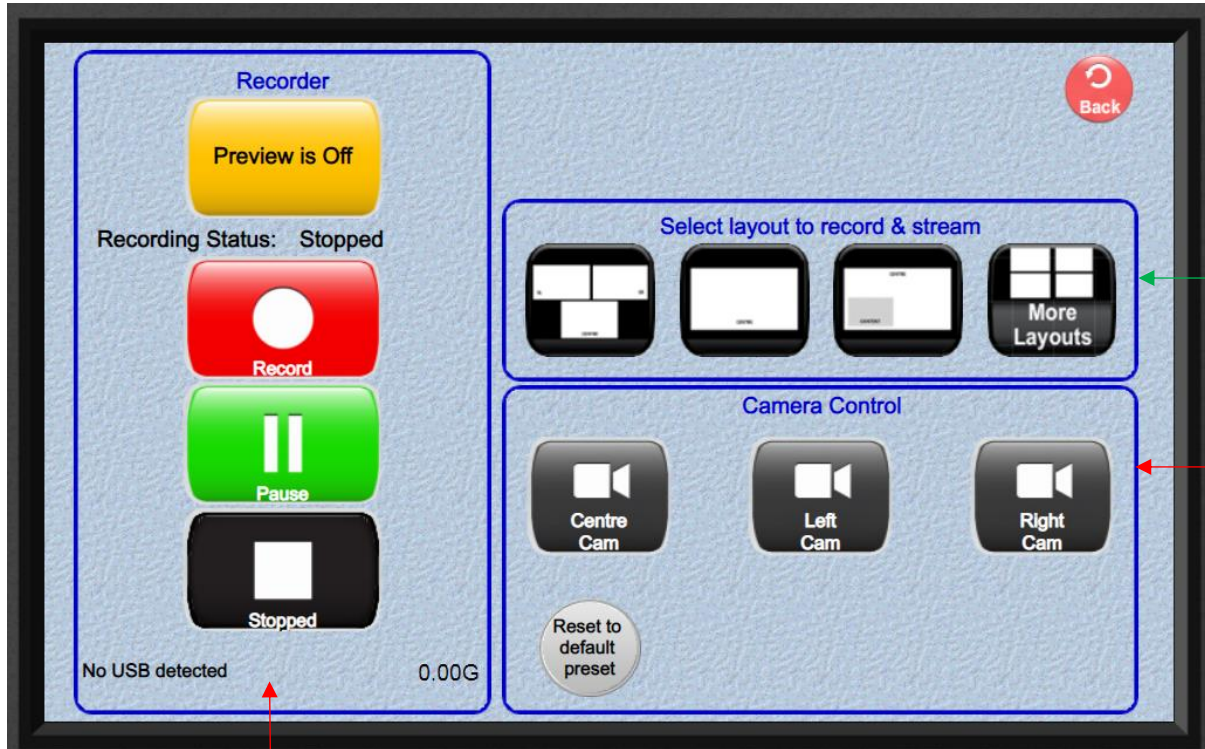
Recorder

Preview is Off

Recording Status: Stopped

Record

Pause

Stopped

No USB detected 0.00G

Back

Select layout to record & stream

More Layouts

Camera Control

Centre Cam

Left Cam

Right Cam

Reset to default preset